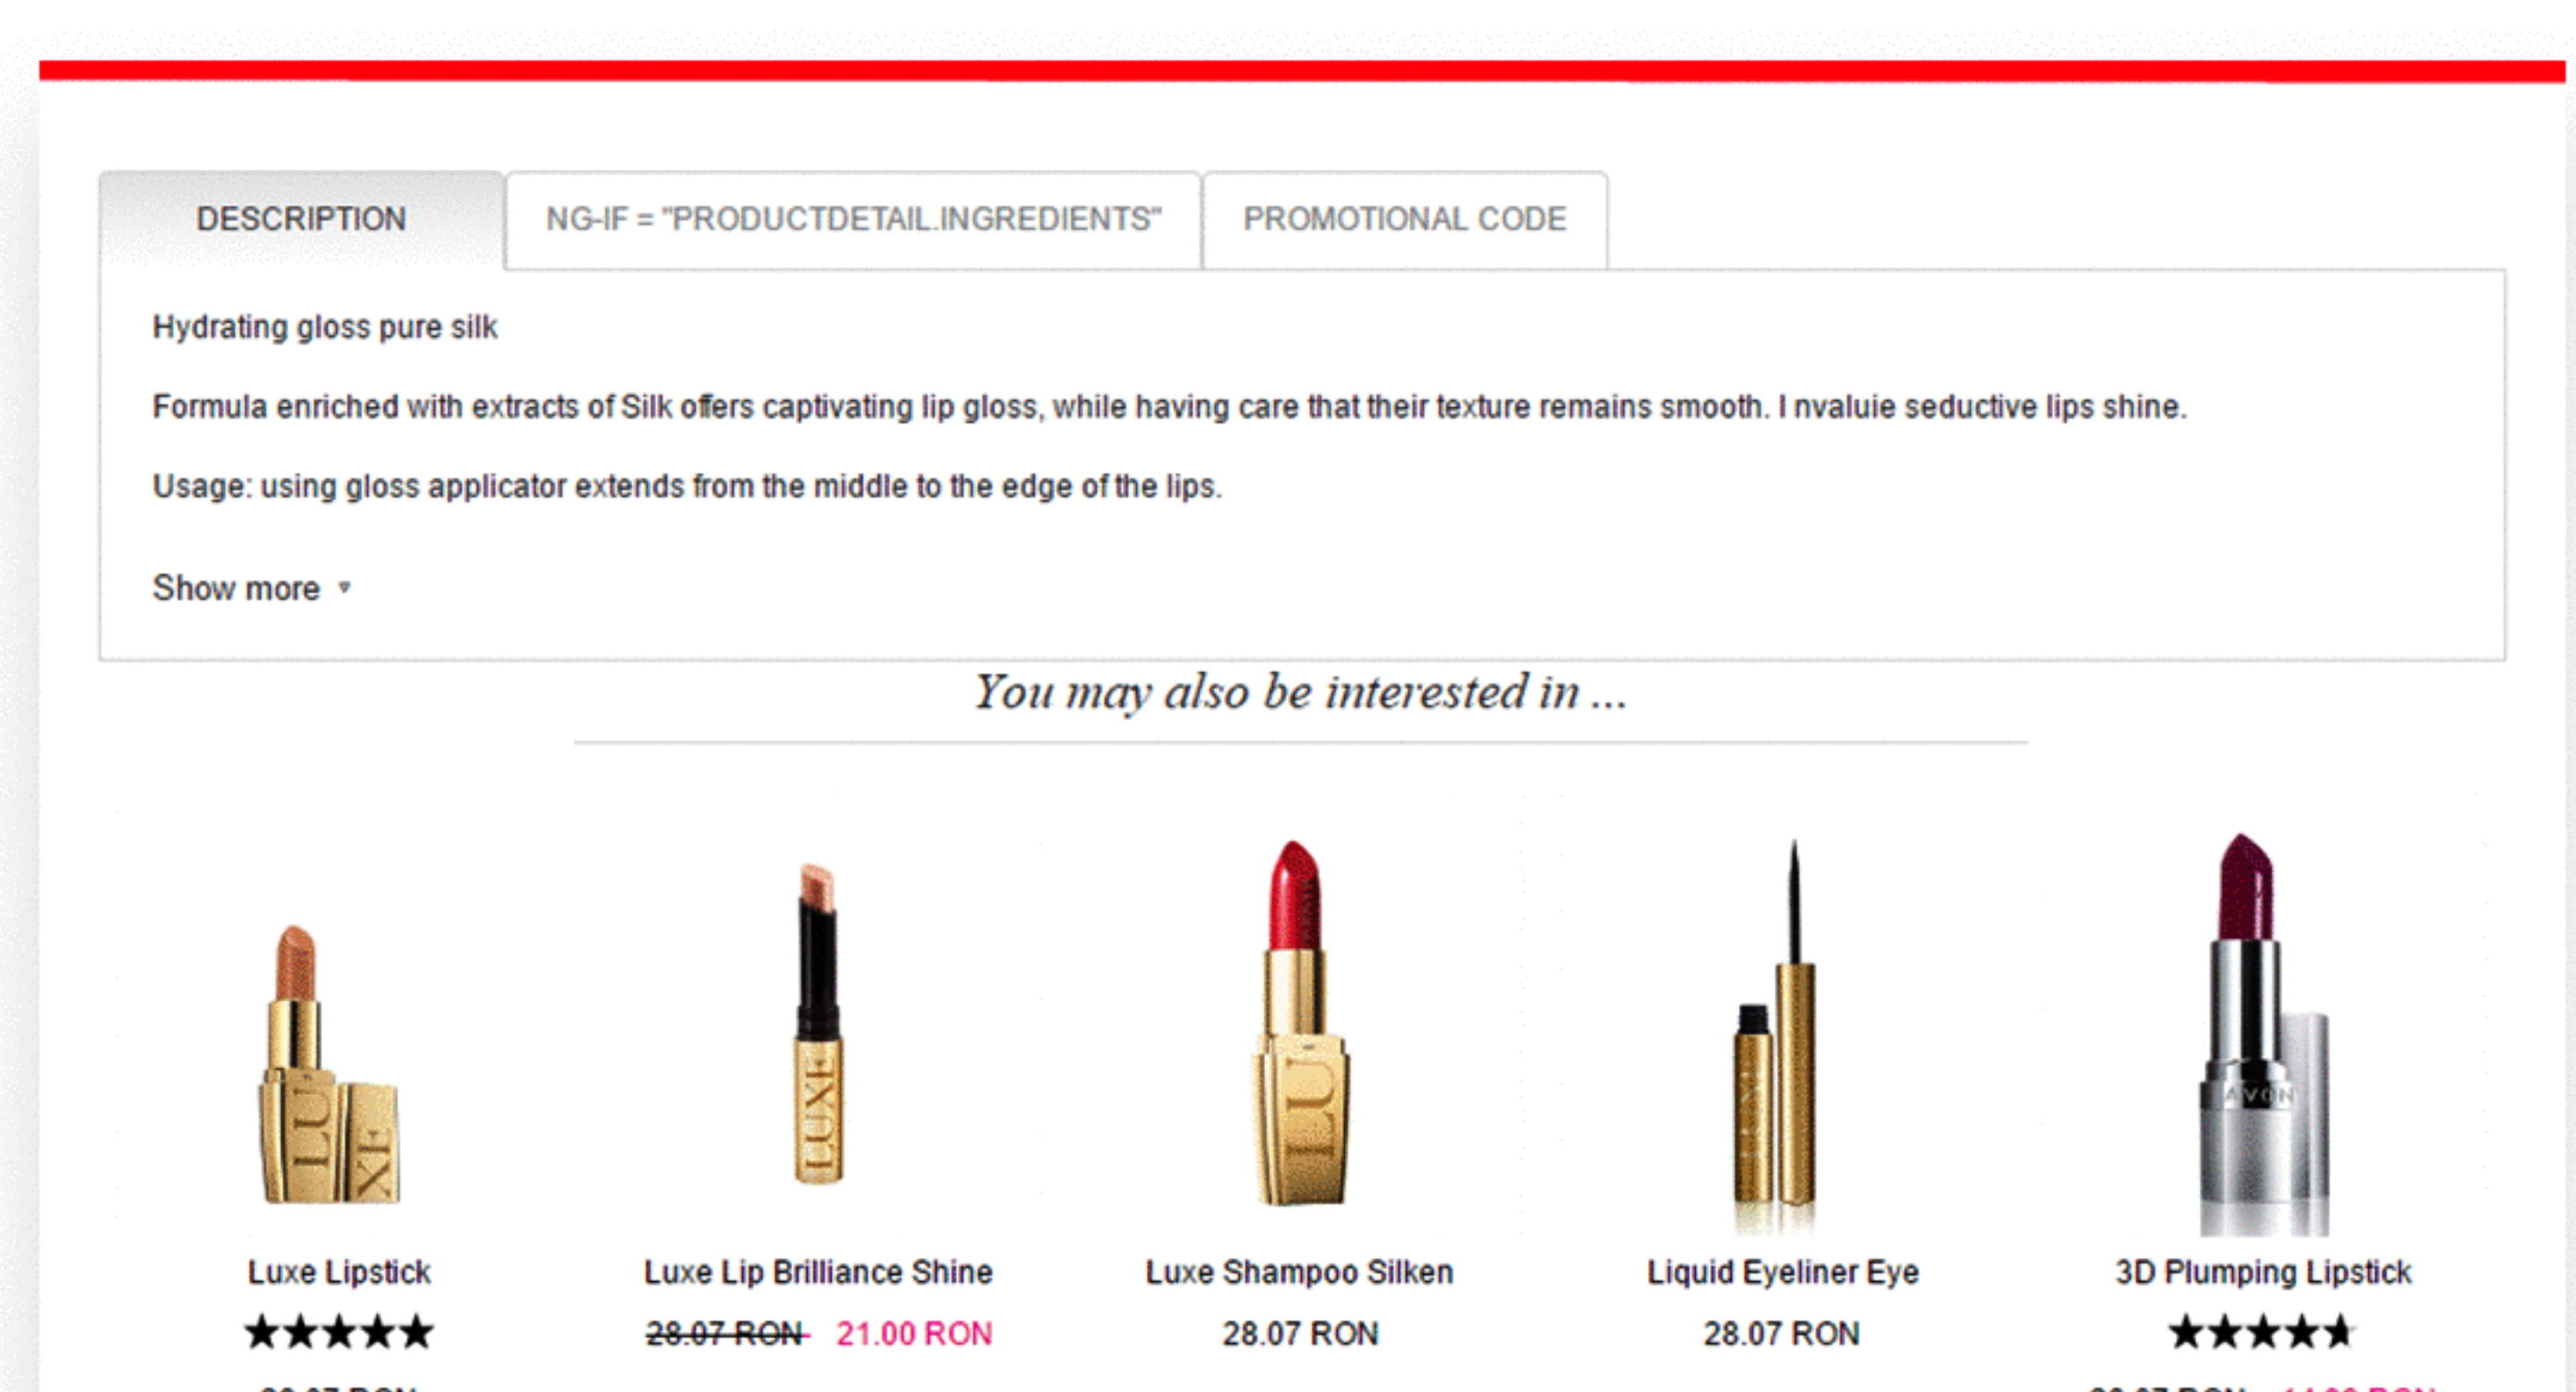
DESCRIPTION | NG-IF = "PRODUCTDETAIL.INGREDIENTS" | PROMOTIONAL CODE

Hydrating gloss pure silk

Formula enriched with extracts of Silk offers captivating lip gloss, while having care that their texture remains smooth. I nvaluie seductive lips shine.

Usage: using gloss applicator extends from the middle to the edge of the lips.

Show more ▾

You may also be interested in ...

LUXE

LUXE

LU

AVON

Luxe Lipstick
★★★★★
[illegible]

Luxe Lip Brilliance Shine
~~28.07 RON~~ 21.00 RON

Luxe Shampoo Silken
28.07 RON

Liquid Eyeliner Eye
28.07 RON

3D Plumping Lipstick
★★★★★
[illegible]